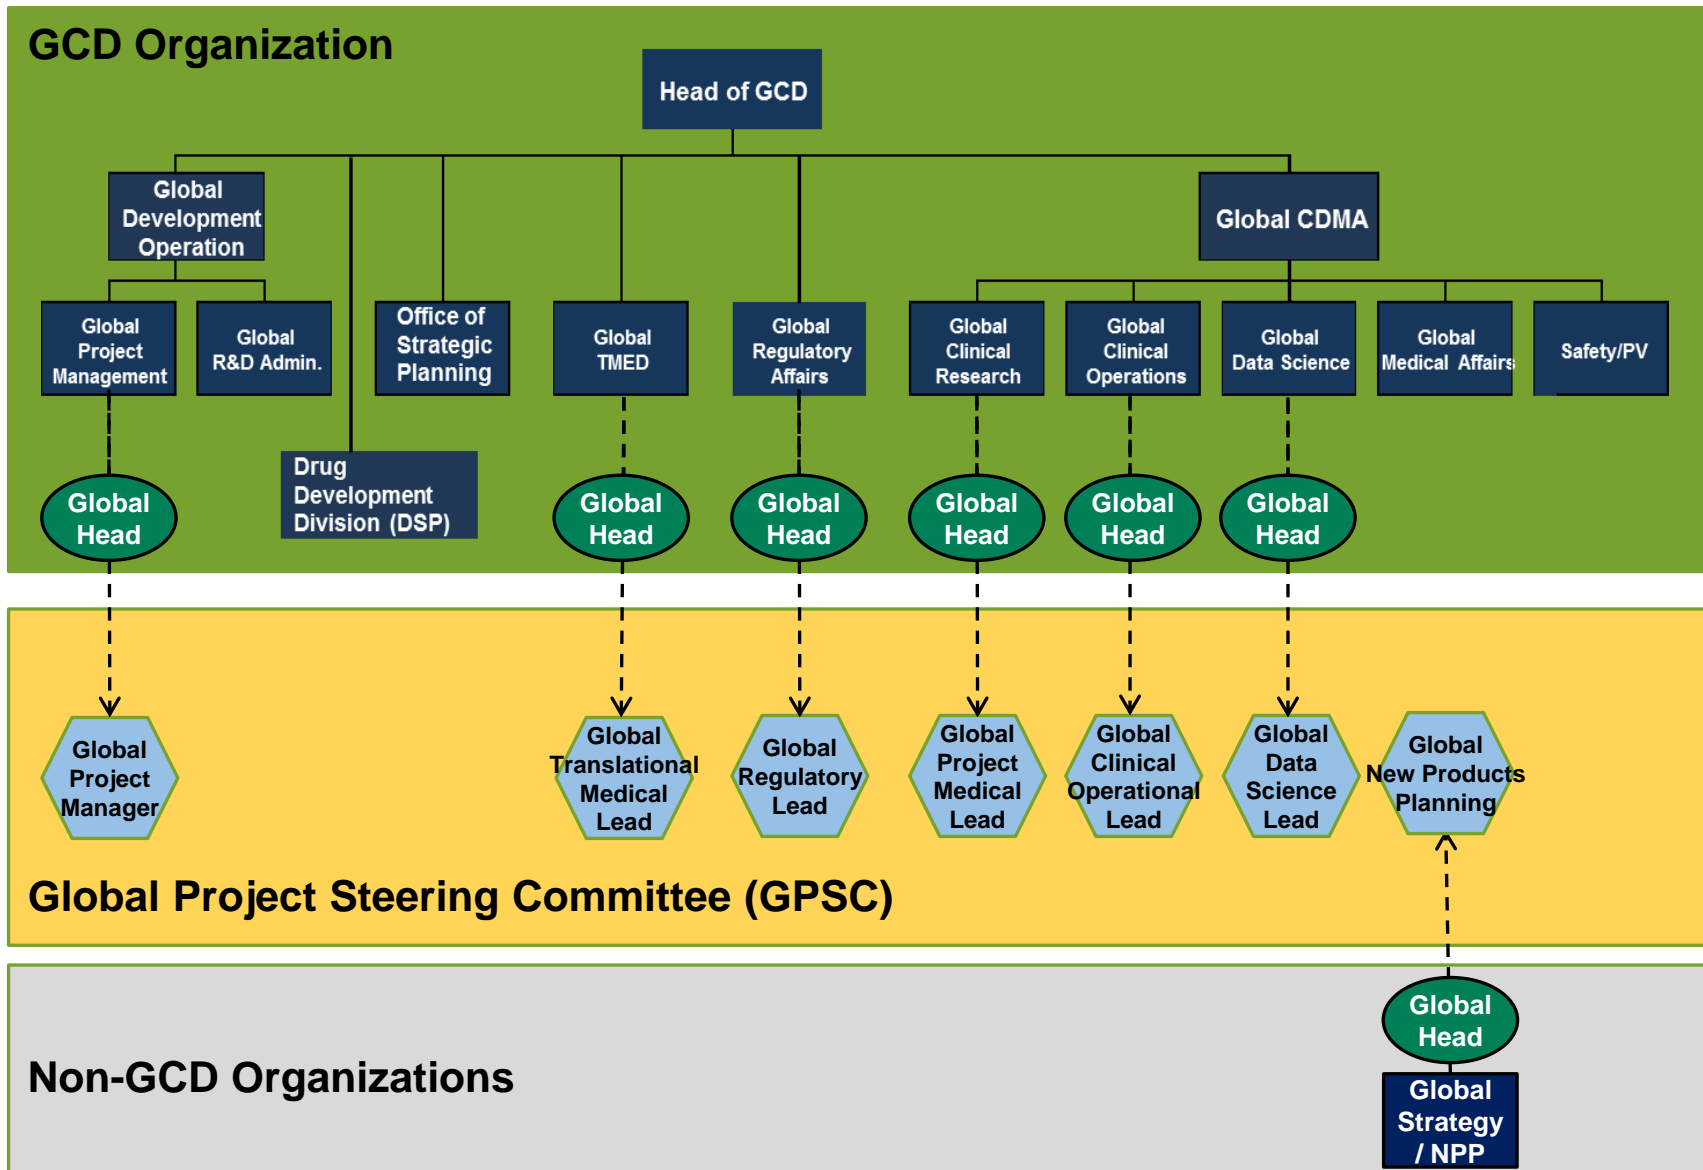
GCD Organization

Head of GCD

Global Development Operation

Global CDMA

Global Project Management

Global R&D Admin.

Office of Strategic Planning

Global TMED

Global Regulatory Affairs

Global Clinical Research

Global Clinical Operations

Global Data Science

Global Medical Affairs

Safety/PV

Drug Development Division (DSP)

Global Head

Global Head

Global Head

Global Head

Global Head

Global Head

Global Project Manager

Global Translational Medical Lead

Global Regulatory Lead

Global Project Medical Lead

Global Clinical Operational Lead

Global Data Science Lead

Global New Products Planning

Global Project Steering Committee (GPSC)

Non-GCD Organizations

Global Head

Global Strategy / NPP